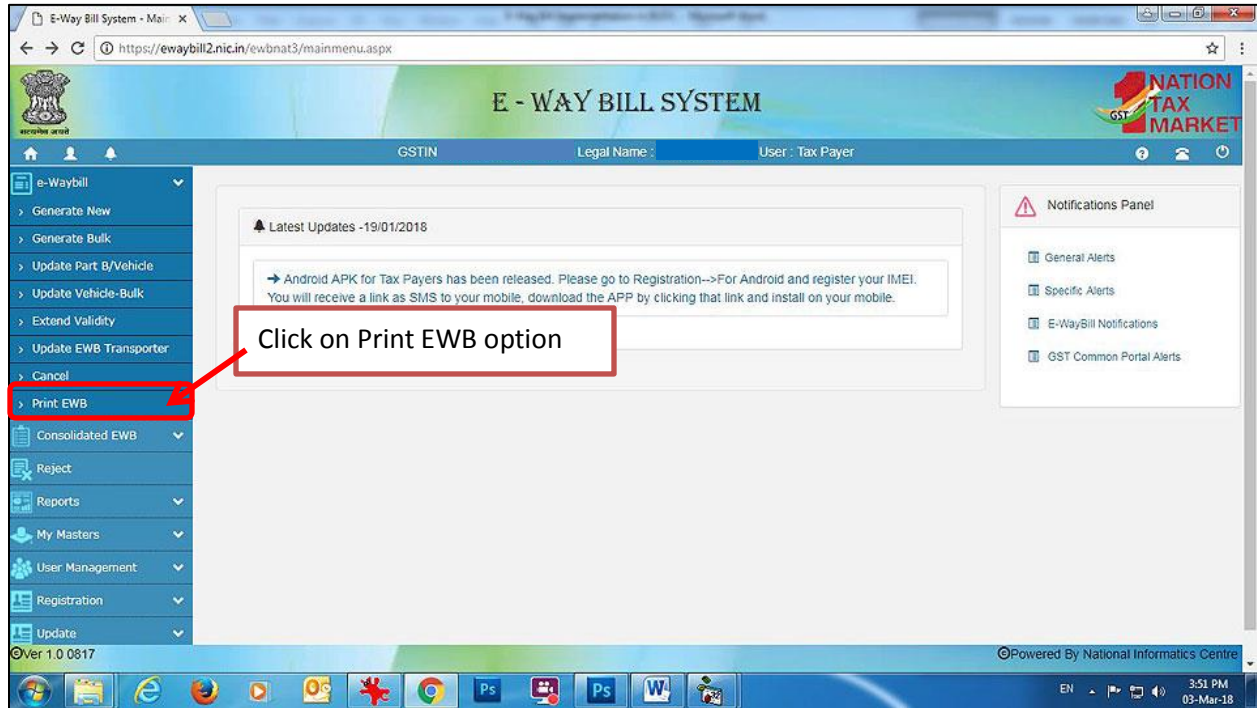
E-Way Bill System - Main ×

https://ewaybill2.nic.in/ewbnat3/mainmenu.aspx

सत्यमेव जयते

E - WAY BILL SYSTEM

ONE NATION TAX MARKET GST

GSTIN

Legal Name :

User : Tax Payer

e-Waybill
Generate New
Generate Bulk
Update Part B/Vehicle
Update Vehicle-Bulk
Extend Validity
Update EWB Transporter
Cancel
Print EWB
Consolidated EWB
Reject
Reports
My Masters
User Management
Registration
Update

Latest Updates -19/01/2018

→ Android APK for Tax Payers has been released. Please go to Registration-->For Android and register your IMEI. You will receive a link as SMS to your mobile, download the APP by clicking that link and install on your mobile.

Click on Print EWB option

Notifications Panel

General Alerts
Specific Alerts
E-WayBill Notifications
GST Common Portal Alerts

©Ver 1.0 0817

©Powered By National Informatics Centre

EN

3:51 PM
03-Mar-18